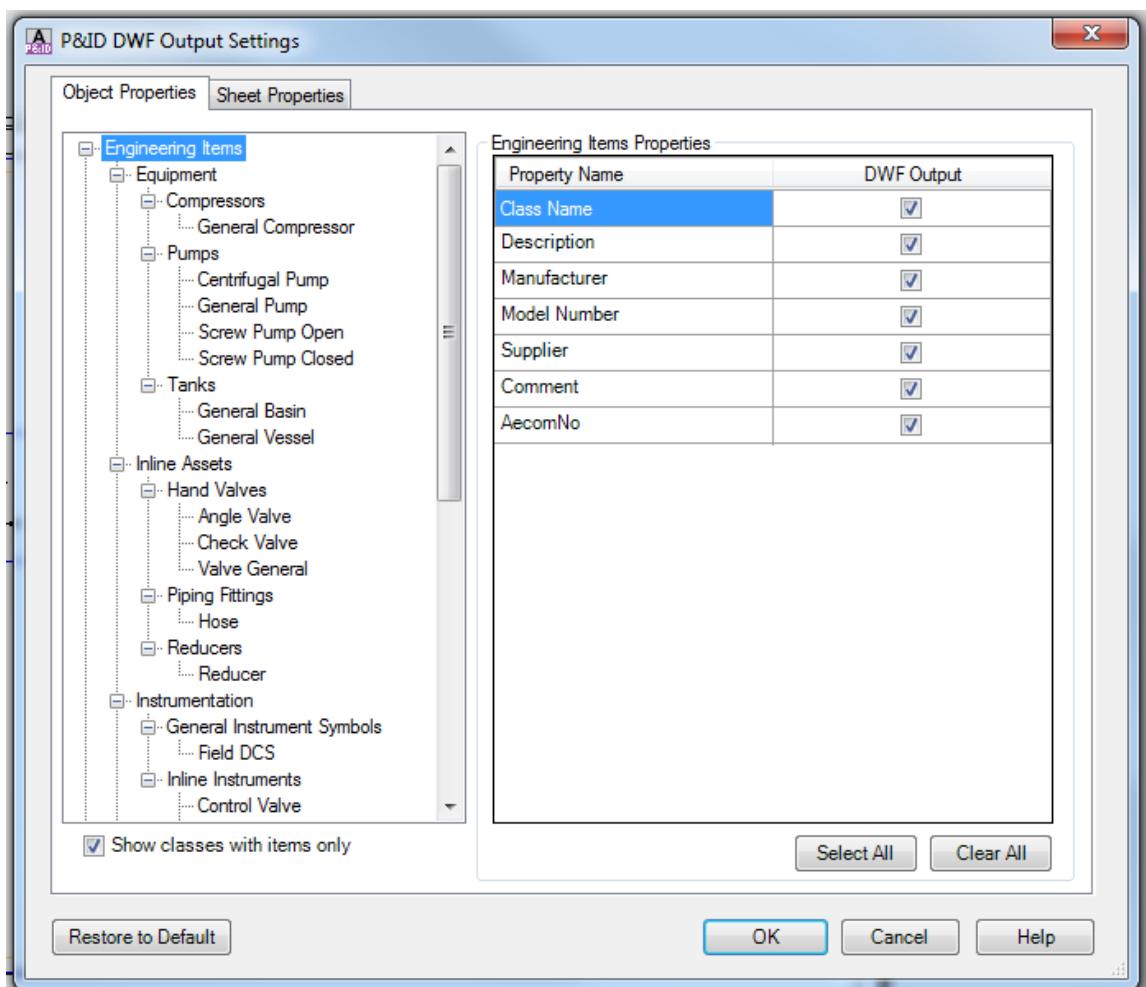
P&ID DWF Output Settings

Object Properties
Sheet Properties

Engineering Items
Equipment
Compressors
General Compressor
Pumps
Centrifugal Pump
General Pump
Screw Pump Open
Screw Pump Closed
Tanks
General Basin
General Vessel
Inline Assets
Hand Valves
Angle Valve
Check Valve
Valve General
Piping Fittings
Hose
Reducers
Reducer
Instrumentation
General Instrument Symbols
Field DCS
Inline Instruments
Control Valve

Show classes with items only

Engineering Items Properties

| Property Name | DWF Output |
|---|---|
| Class Name | ☑ |
| Description | ☑ |
| Manufacturer | ☑ |
| Model Number | ☑ |
| Supplier | ☑ |
| Comment | ☑ |
| AecomNo | ☑ |

Select All
Clear All

Restore to Default
OK
Cancel
Help